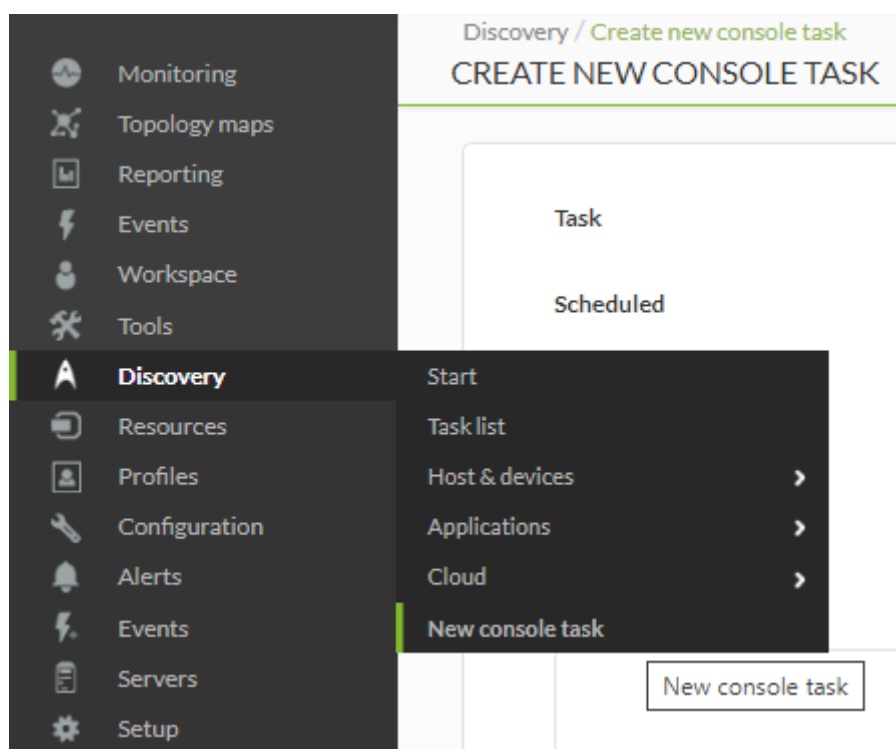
Discovery / Create new console task
CREATE NEW CONSOLE TASK

Monitoring
Topology maps
Reporting
Events
Workspace
Tools
Discovery
Resources
Profiles
Configuration
Alerts
Events
Servers
Setup

Start
Task list
Host & devices
Applications
Cloud
New console task

Task

Scheduled

New console task